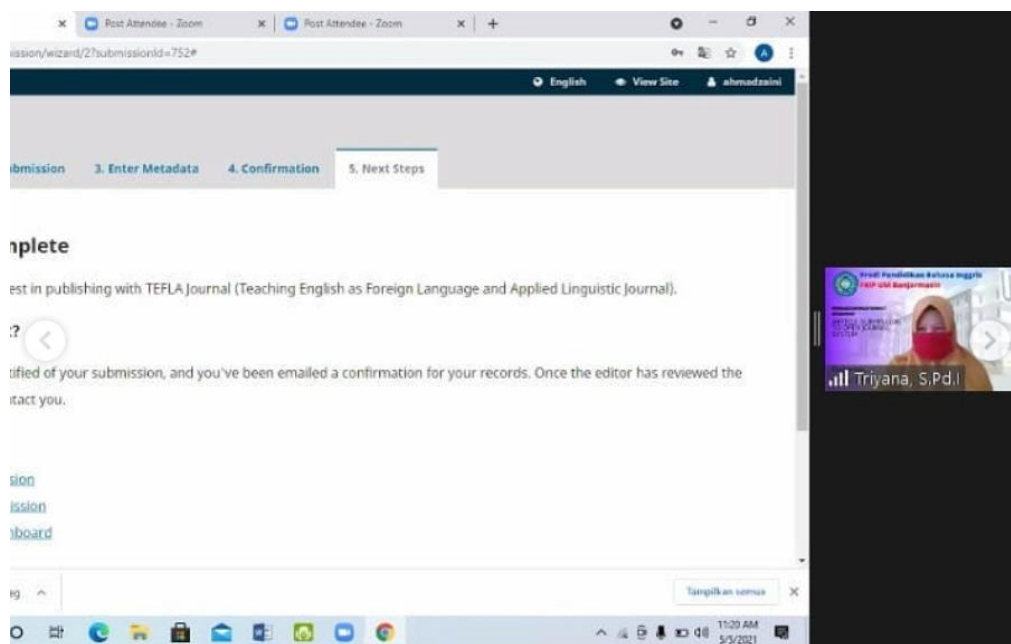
Post Attendee - Zoom
Post Attendee - Zoom
ission/wizard/2?submissionId=752#

English
View Site
ahmadzaini

bmission
3. Enter Metadata
4. Confirmation
5. Next Steps

nplete

est in publishing with TEFLA Journal (Teaching English as Foreign Language and Applied Linguistic Journal).

:?

tified of your submission, and you've been emailed a confirmation for your records. Once the editor has reviewed the tact you.

sion
ission
hboard

Prodi Pendidikan Bahasa Inggris FKIP ULM Banjarmasin
Triyana, S.Pd.I

g
Tampilkan semua

11:20 AM
5/5/2021